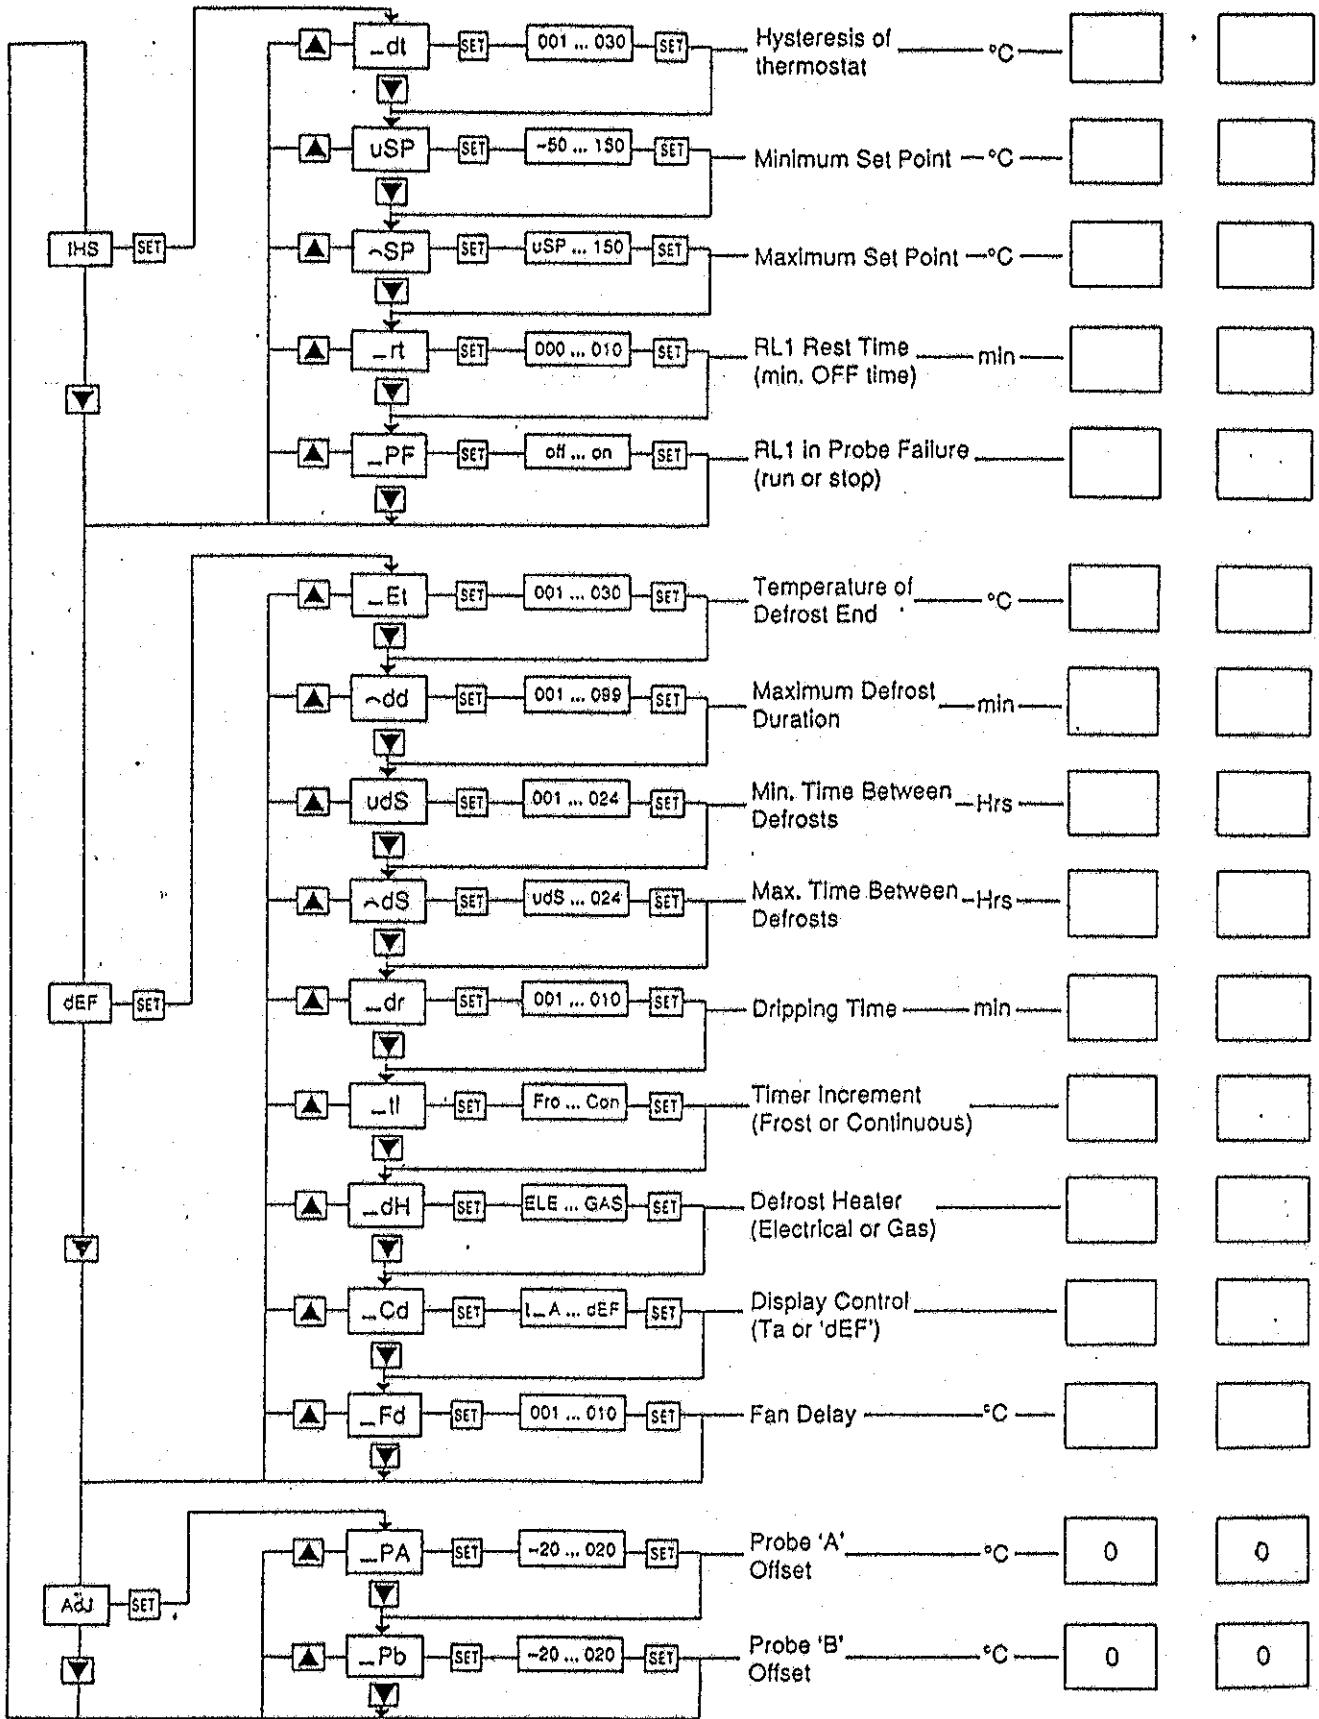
IHS SET

▲ _dt SET 001 ... 030 SET Hysteresis of thermostat °C
▼
▲ uSP SET -50 ... 150 SET Minimum Set Point °C
▼
▲ ⌐SP SET uSP ... 150 SET Maximum Set Point °C
▼
▲ _rt SET 000 ... 010 SET RL1 Rest Time (min. OFF time) min
▼
▲ _PF SET off ... on SET RL1 in Probe Failure (run or stop)
▼

▼

dEF SET

▲ _Et SET 001 ... 030 SET Temperature of Defrost End °C
▼
▲ ⌐dd SET 001 ... 099 SET Maximum Defrost Duration min
▼
▲ udS SET 001 ... 024 SET Min. Time Between Defrosts Hrs
▼
▲ ⌐dS SET udS ... 024 SET Max. Time Between Defrosts Hrs
▼
▲ _dr SET 001 ... 010 SET Dripping Time min
▼
▲ _tI SET Fro ... Con SET Timer Increment (Frost or Continuous)
▼
▲ _dH SET ELE ... GAS SET Defrost Heater (Electrical or Gas)
▼
▲ _Cd SET t_A ... dEF SET Display Control (Ta or 'dEF')
▼
▲ _Fd SET 001 ... 010 SET Fan Delay °C
▼

▼

AdJ SET

▲ _PA SET -20 ... 020 SET Probe 'A' Offset °C 0 0
▼
▲ _Pb SET -20 ... 020 SET Probe 'B' Offset °C 0 0
▼

▼